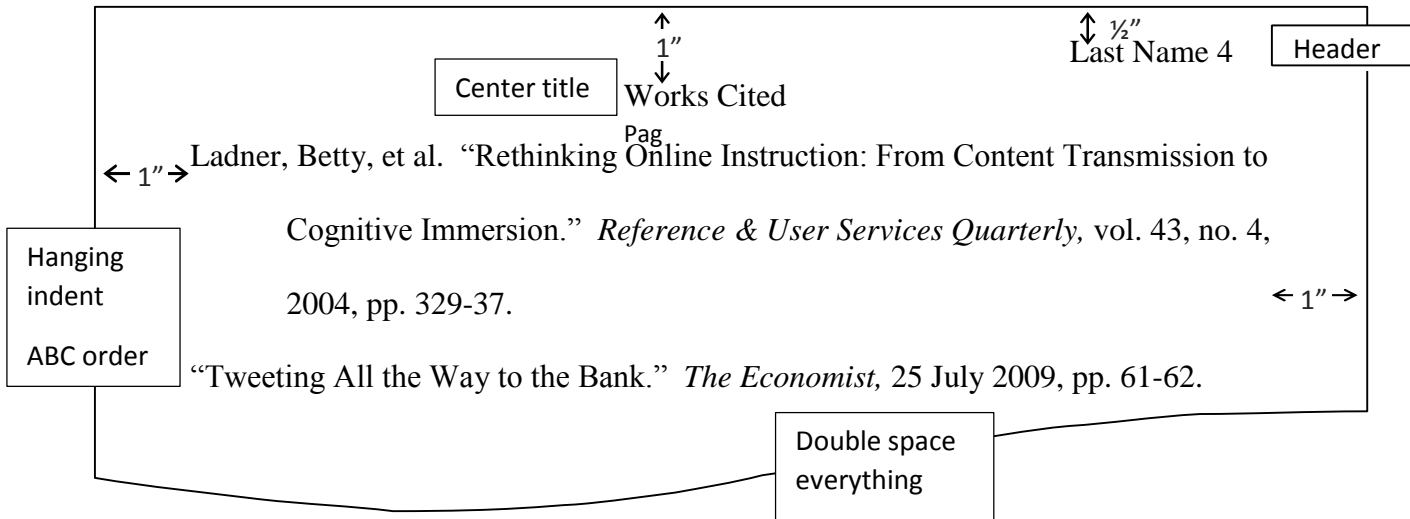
1″

½″

Last Name 4

Header

Center title

Works Cited

Pag

1″

Ladner, Betty, et al. “Rethinking Online Instruction: From Content Transmission to Cognitive Immersion.” *Reference & User Services Quarterly,* vol. 43, no. 4, 2004, pp. 329-37.

Hanging indent

ABC order

1″

“Tweeting All the Way to the Bank.” *The Economist,* 25 July 2009, pp. 61-62.

Double space everything